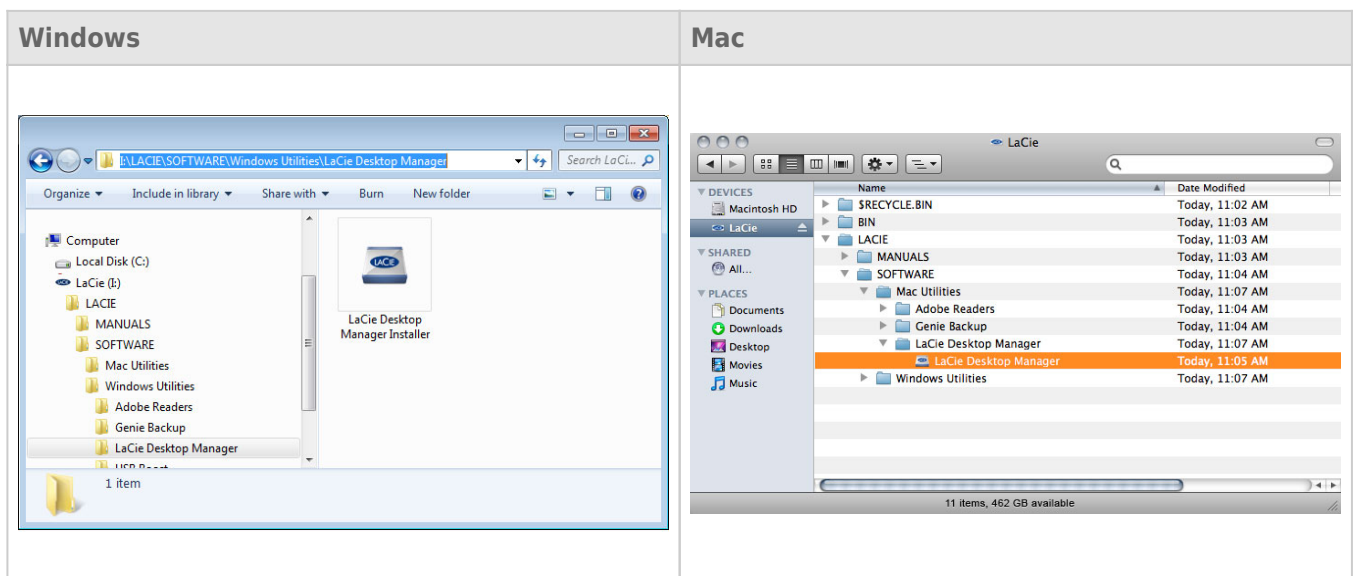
| Windows | Mac |
|---|---|
| I:\LACIE\SOFTWARE\Windows Utilities\LaCie Desktop Manager<br>Search LaCi...<br>Organize ▾ Include in library ▾ Share with ▾ Burn New folder<br>Computer<br>Local Disk (C:)<br>LaCie (I:)<br>LACIE<br>MANUALS<br>SOFTWARE<br>Mac Utilities<br>Windows Utilities<br>Adobe Readers<br>Genie Backup<br>LaCie Desktop Manager<br>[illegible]<br>LaCie Desktop Manager Installer<br>1 item | LaCie<br>DEVICES<br>Macintosh HD<br>LaCie<br>SHARED<br>All...<br>PLACES<br>Documents<br>Downloads<br>Desktop<br>Movies<br>Music<br>Name / Date Modified<br>$RECYCLE.BIN Today, 11:02 AM<br>BIN Today, 11:03 AM<br>LACIE Today, 11:03 AM<br>MANUALS Today, 11:03 AM<br>SOFTWARE Today, 11:04 AM<br>Mac Utilities Today, 11:07 AM<br>Adobe Readers Today, 11:04 AM<br>Genie Backup Today, 11:04 AM<br>LaCie Desktop Manager Today, 11:07 AM<br>LaCie Desktop Manager Today, 11:05 AM<br>Windows Utilities Today, 11:07 AM<br>11 items, 462 GB available |